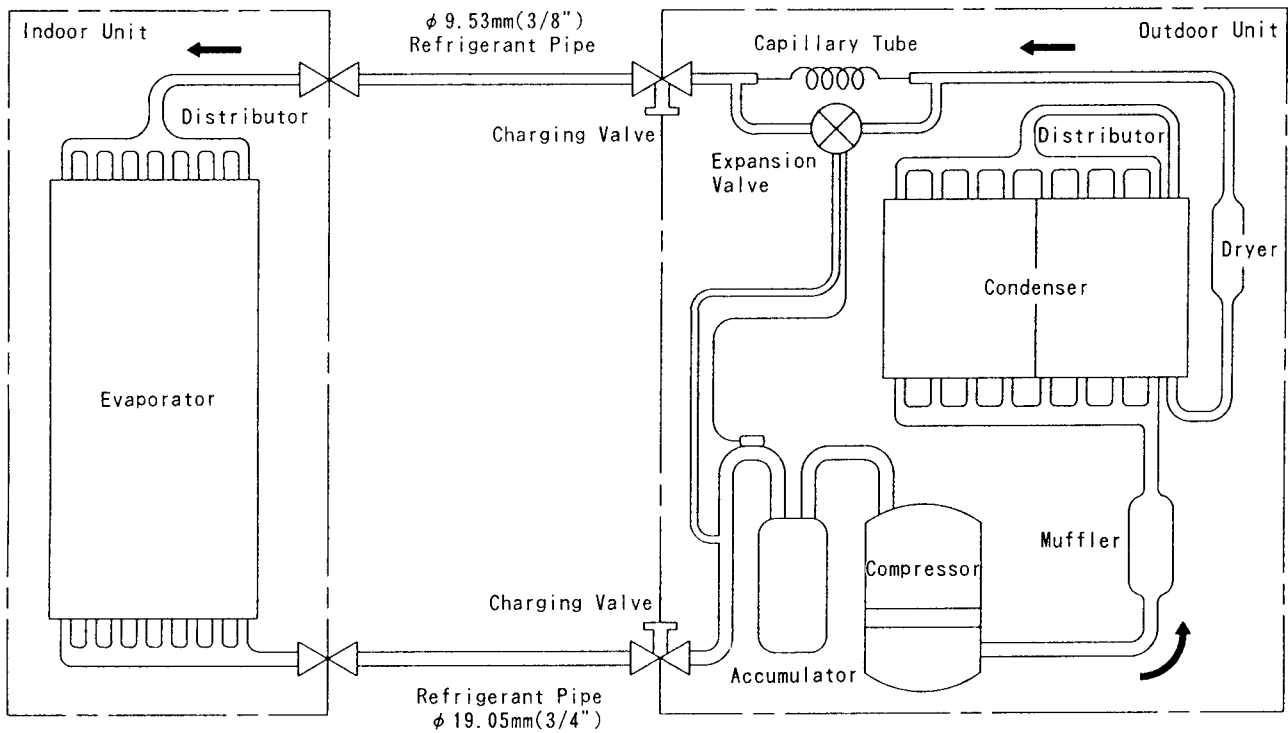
Indoor Unit

$\phi$ 9.53mm(3/8")
Refrigerant Pipe

Outdoor Unit

Capillary Tube

Distributor

Charging Valve

Expansion Valve

Distributor

Dryer

Condenser

Evaporator

Muffler

Compressor

Charging Valve

Accumulator

Refrigerant Pipe
$\phi$ 19.05mm(3/4")